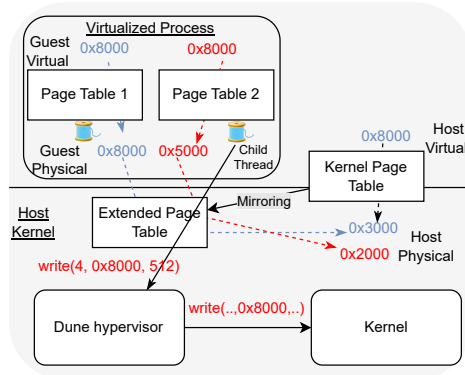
Virtualized Process

Guest Virtual

0x8000

0x8000

Page Table 1

Page Table 2

Guest Physical

0x8000

0x5000

Child Thread

0x8000

Host Virtual

Kernel Page Table

Host Kernel

Extended Page Table

Mirroring

0x3000

0x2000

Host Physical

write(4, 0x8000, 512)

Dune hypervisor

write(..,0x8000,..)

Kernel